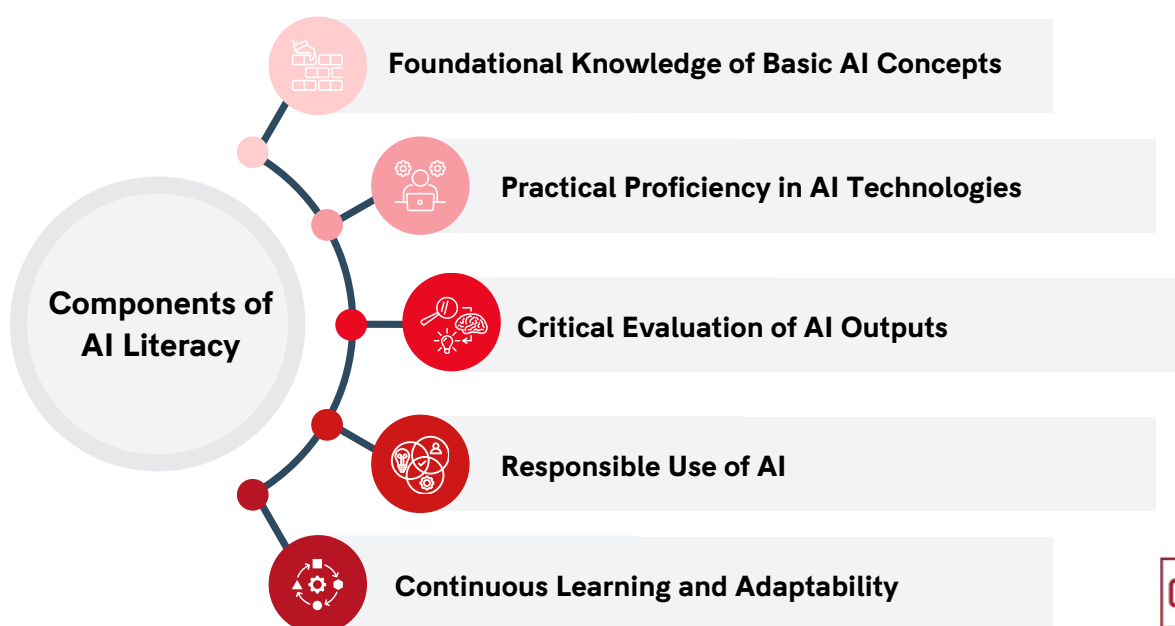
Components of AI Literacy

Foundational Knowledge of Basic AI Concepts

Practical Proficiency in AI Technologies

Critical Evaluation of AI Outputs

Responsible Use of AI

Continuous Learning and Adaptability